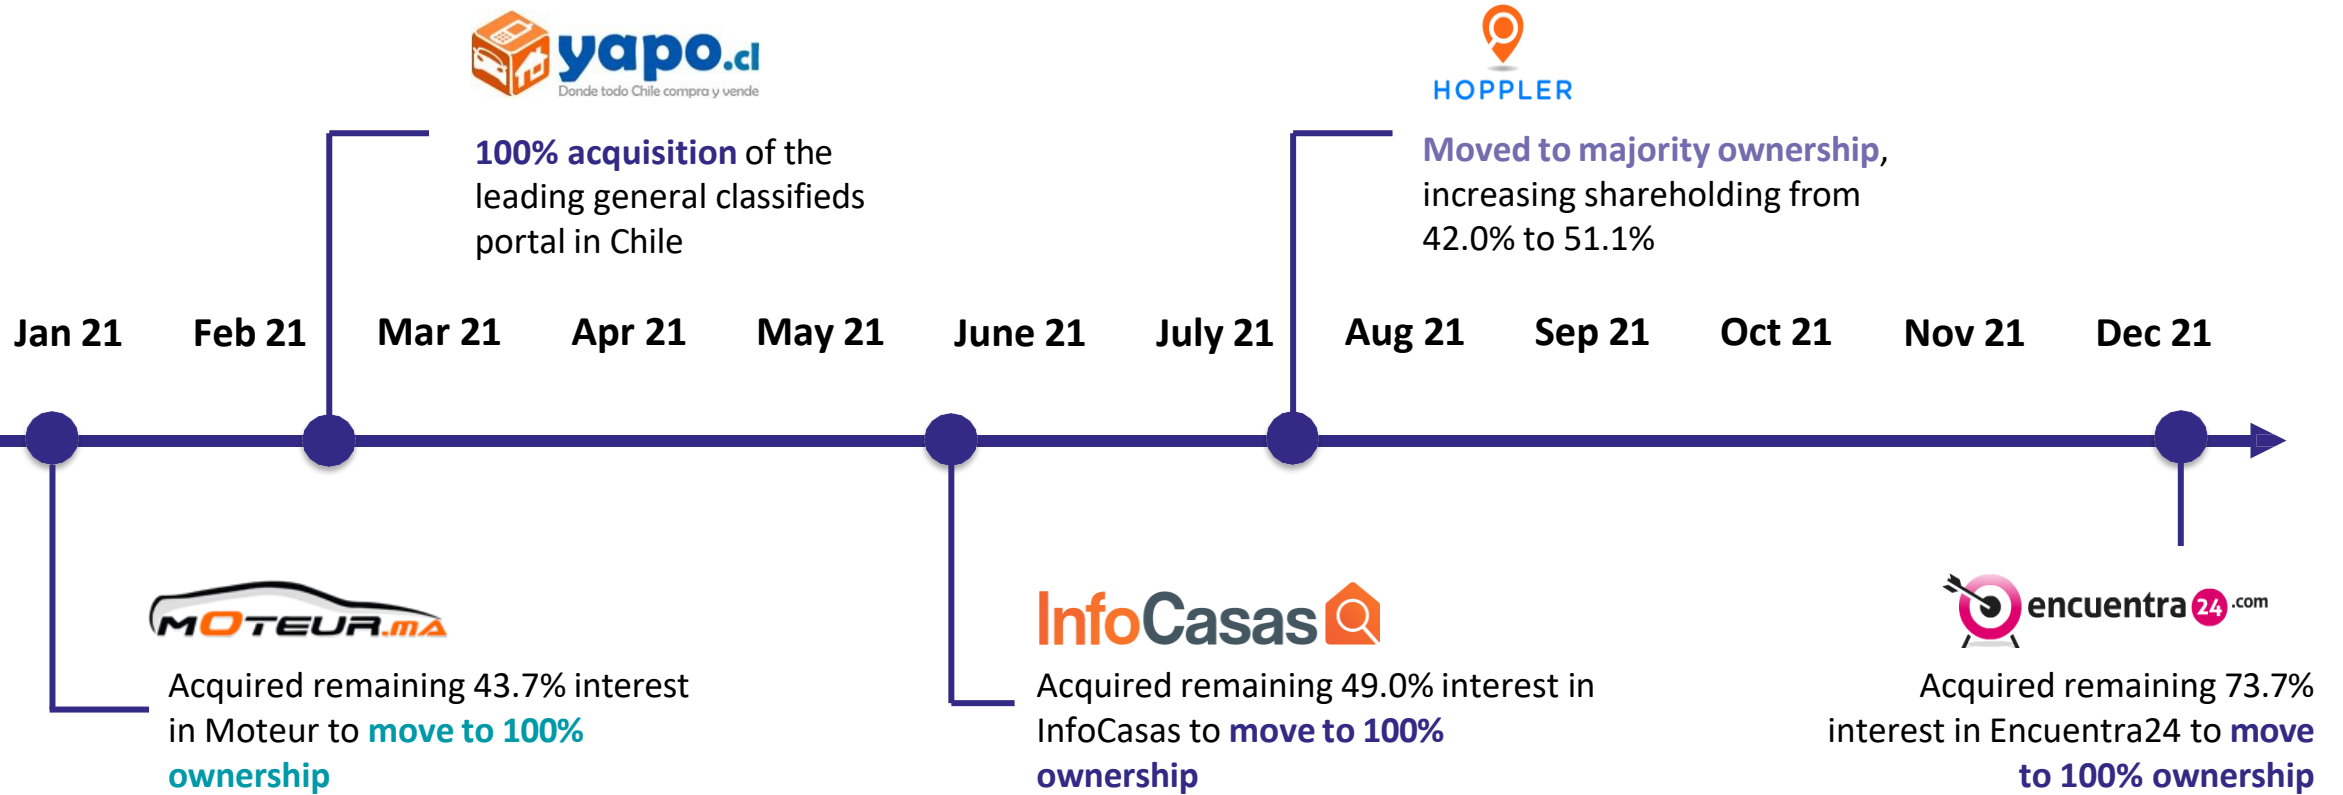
yapo.cl
Donde todo Chile compra y vende

100% acquisition of the leading general classifieds portal in Chile

HOPPLER

Moved to majority ownership, increasing shareholding from 42.0% to 51.1%

Jan 21 Feb 21 Mar 21 Apr 21 May 21 June 21 July 21 Aug 21 Sep 21 Oct 21 Nov 21 Dec 21

MOTEUR.ma

Acquired remaining 43.7% interest in Moteur to move to 100% ownership

InfoCasas

Acquired remaining 49.0% interest in InfoCasas to move to 100% ownership

encuentra24.com

Acquired remaining 73.7% interest in Encuentra24 to move to 100% ownership